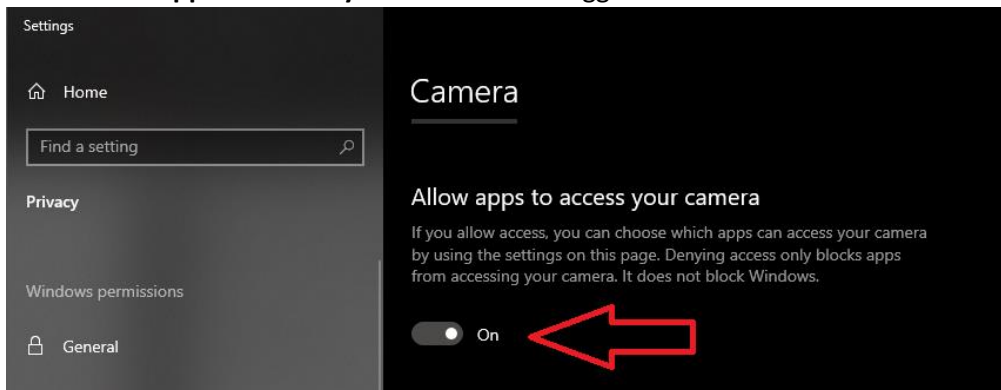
Settings

Home

Find a setting

Privacy

Windows permissions

General

Camera

Allow apps to access your camera

If you allow access, you can choose which apps can access your camera by using the settings on this page. Denying access only blocks apps from accessing your camera. It does not block Windows.

On